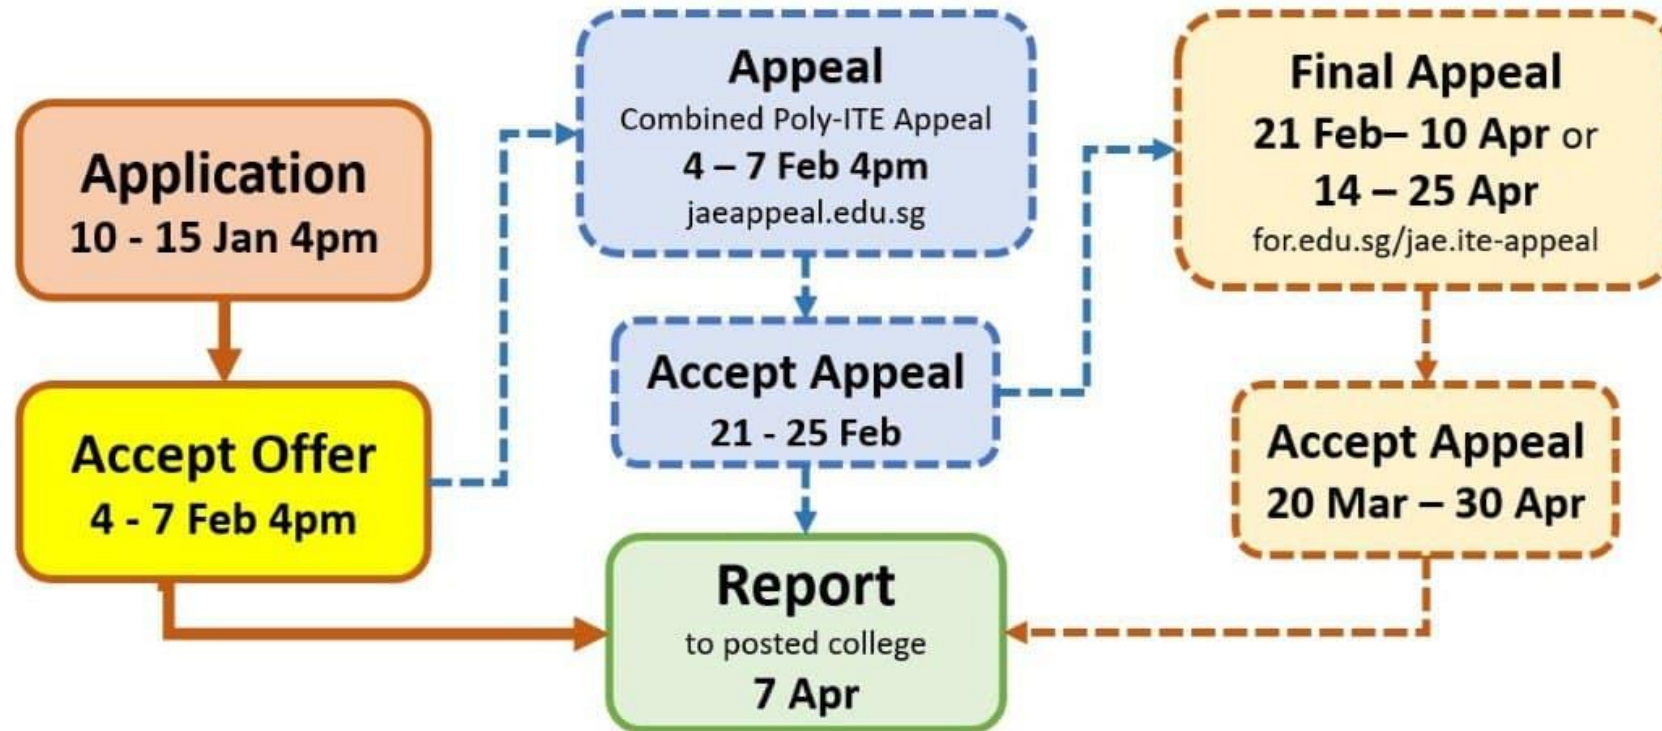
Application
10 - 15 Jan 4pm

Accept Offer
4 - 7 Feb 4pm

Appeal
Combined Poly-ITE Appeal
4 – 7 Feb 4pm
jaeappeal.edu.sg

Accept Appeal
21 - 25 Feb

Report
to posted college
7 Apr

Final Appeal
21 Feb– 10 Apr or
14 – 25 Apr
for.edu.sg/jae.ite-appeal

Accept Appeal
20 Mar – 30 Apr